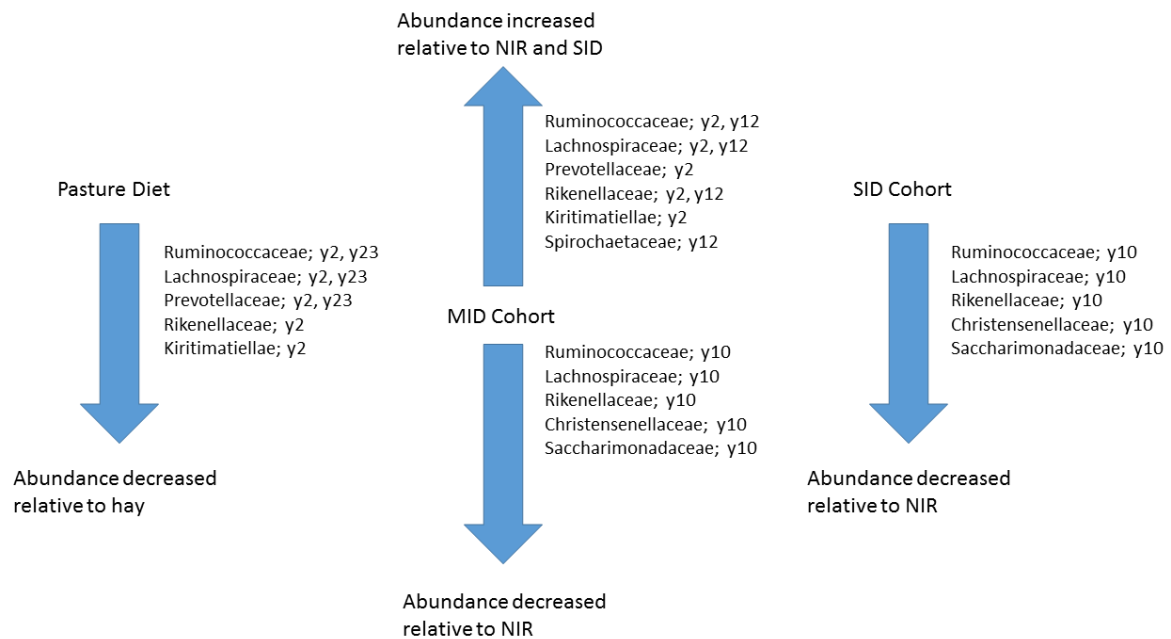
Abundance increased relative to NIR and SID

Ruminococcaceae; y2, y12
Lachnospiraceae; y2, y12
Prevotellaceae; y2
Rikenellaceae; y2, y12
Kiritimatiellae; y2
Spirochaetaceae; y12

Pasture Diet

Ruminococcaceae; y2, y23
Lachnospiraceae; y2, y23
Prevotellaceae; y2, y23
Rikenellaceae; y2
Kiritimatiellae; y2

Abundance decreased relative to hay

MID Cohort

Ruminococcaceae; y10
Lachnospiraceae; y10
Rikenellaceae; y10
Christensenellaceae; y10
Saccharimonadaceae; y10

Abundance decreased relative to NIR

SID Cohort

Ruminococcaceae; y10
Lachnospiraceae; y10
Rikenellaceae; y10
Christensenellaceae; y10
Saccharimonadaceae; y10

Abundance decreased relative to NIR